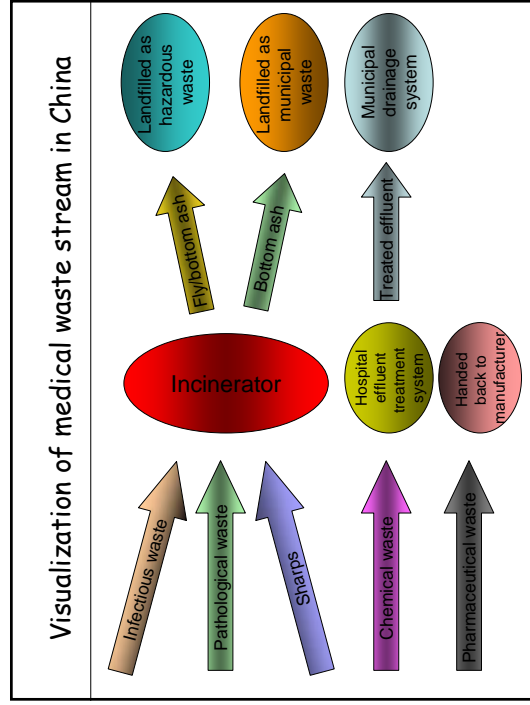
Visualization of medical waste stream in China

Infectious waste

Pathological waste

Sharps

Chemical waste

Pharmaceutical waste

Incinerator

Hospital effluent treatment system

Handed back to manufacturer

Fly/bottom ash

Bottom ash

Treated effluent

Landfilled as hazardous waste

Landfilled as municipal waste

Municipal drainage system